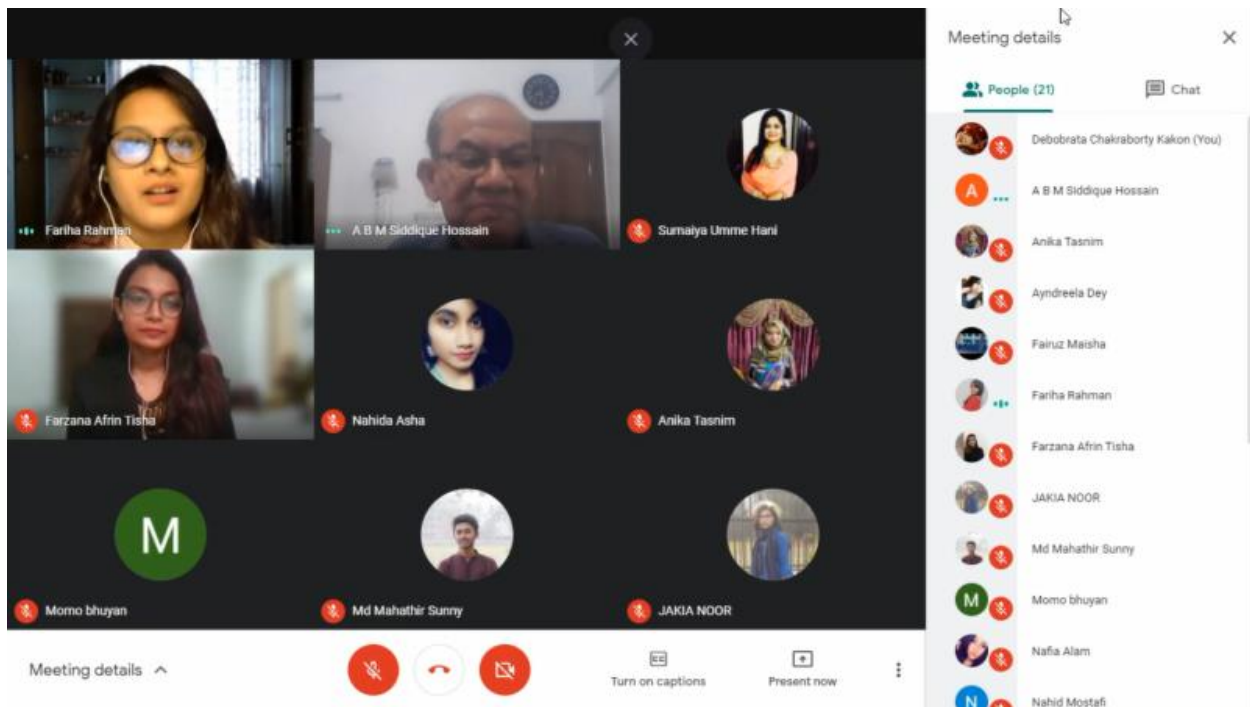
Fariha Rahman
A B M Siddique Hossain
Sumaiya Umme Hani
Farzana Afrin Tisha
Nahida Asha
Anika Tasnim
M
Momo bhuyan
Md Mahathir Sunny
JAKIA NOOR

Meeting details

Turn on captions
Present now

Meeting details
People (21)
Chat

Debobrata Chakraborty Kakon (You)
A
A B M Siddique Hossain
Anika Tasnim
Ayndreela Dey
Fairuz Maisha
Fariha Rahman
Farzana Afrin Tisha
JAKIA NOOR
Md Mahathir Sunny
M
Momo bhuyan
Nafia Alam
N
Nahid Mostafi